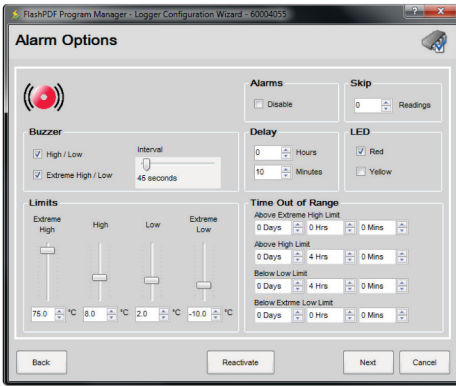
FlashPDF Program Manager - Logger Configuration Wizard - 60004055

Alarm Options

Alarms
Disable

Skip
0 Readings

Buzzer
High / Low
Extreme High / Low
Interval
45 seconds

Delay
0 Hours
10 Minutes

LED
Red
Yellow

Limits
Extreme High
High
Low
Extreme Low
75.0 °C 8.0 °C 2.0 °C -10.0 °C

Time Out of Range
Above Extreme High Limit
0 Days 0 Hrs 0 Mins
Above High Limit
0 Days 4 Hrs 0 Mins
Below Low Limit
0 Days 4 Hrs 0 Mins
Below Extrme Low Limit
0 Days 0 Hrs 0 Mins

Back
Reactivate
Next
Cancel